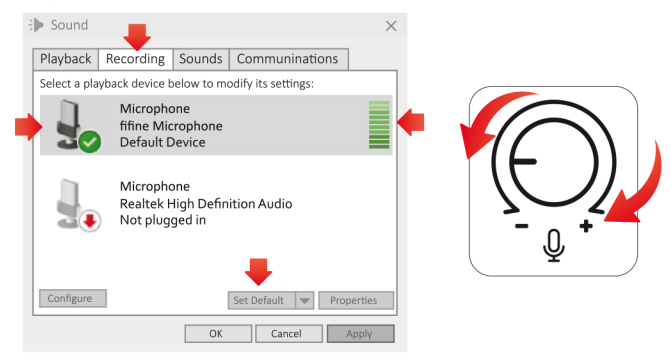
Sound

Playback | Recording | Sounds | Communinations

Select a playback device below to modify its settings:

Microphone
fifine Microphone
Default Device

Microphone
Realtek High Definition Audio
Not plugged in

Configure

Set Default

Properties

OK

Cancel

Apply

-

+